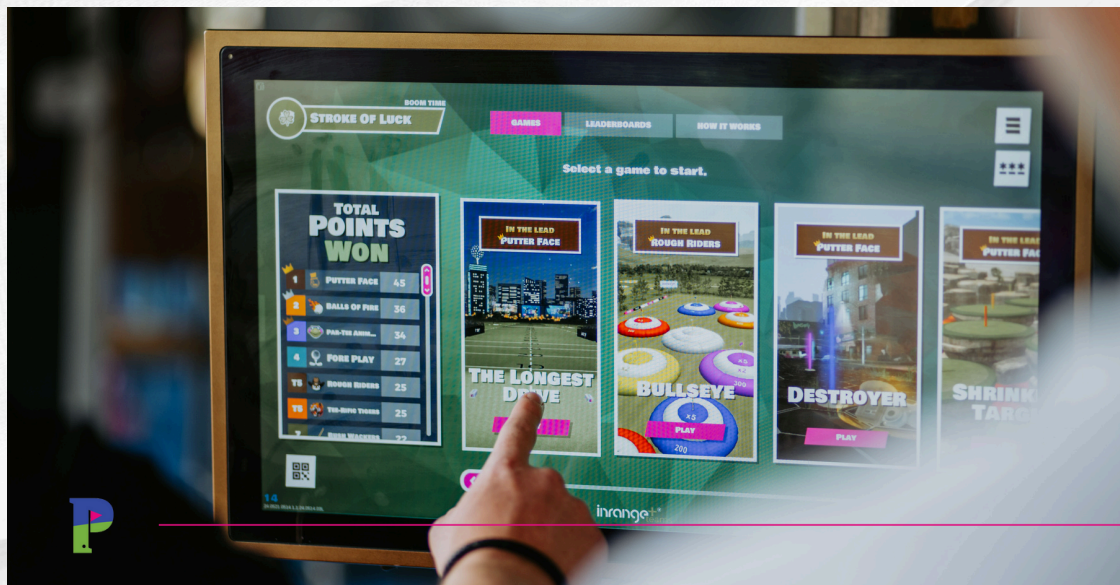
BOOM TIME
STROKE OF LUCK

GAMES
LEADERBOARDS
HOW IT WORKS

Select a game to start.

TOTAL POINTS WON

| | | |
|---|---|---|
| 1 | PUTTER FACE | 45 |
| 2 | BALLS OF FIRE | 36 |
| 3 | PAR-TEE ANIM... | 34 |
| 4 | FORE PLAY | 27 |
| T5 | ROUGH RIDERS | 25 |
| T5 | TEE-RIFIC TIGERS | 25 |
| 7 | BUSH WACKERS | 22 |

IN THE LEAD
PUTTER FACE
THE LONGEST DRIVE

IN THE LEAD
ROUGH RIDERS
BULLSEYE
PLAY

IN THE LEAD
PUTTER FACE
DESTROYER
PLAY

IN THE LEAD
PUTTER FACE
SHRINK TARG

inrange